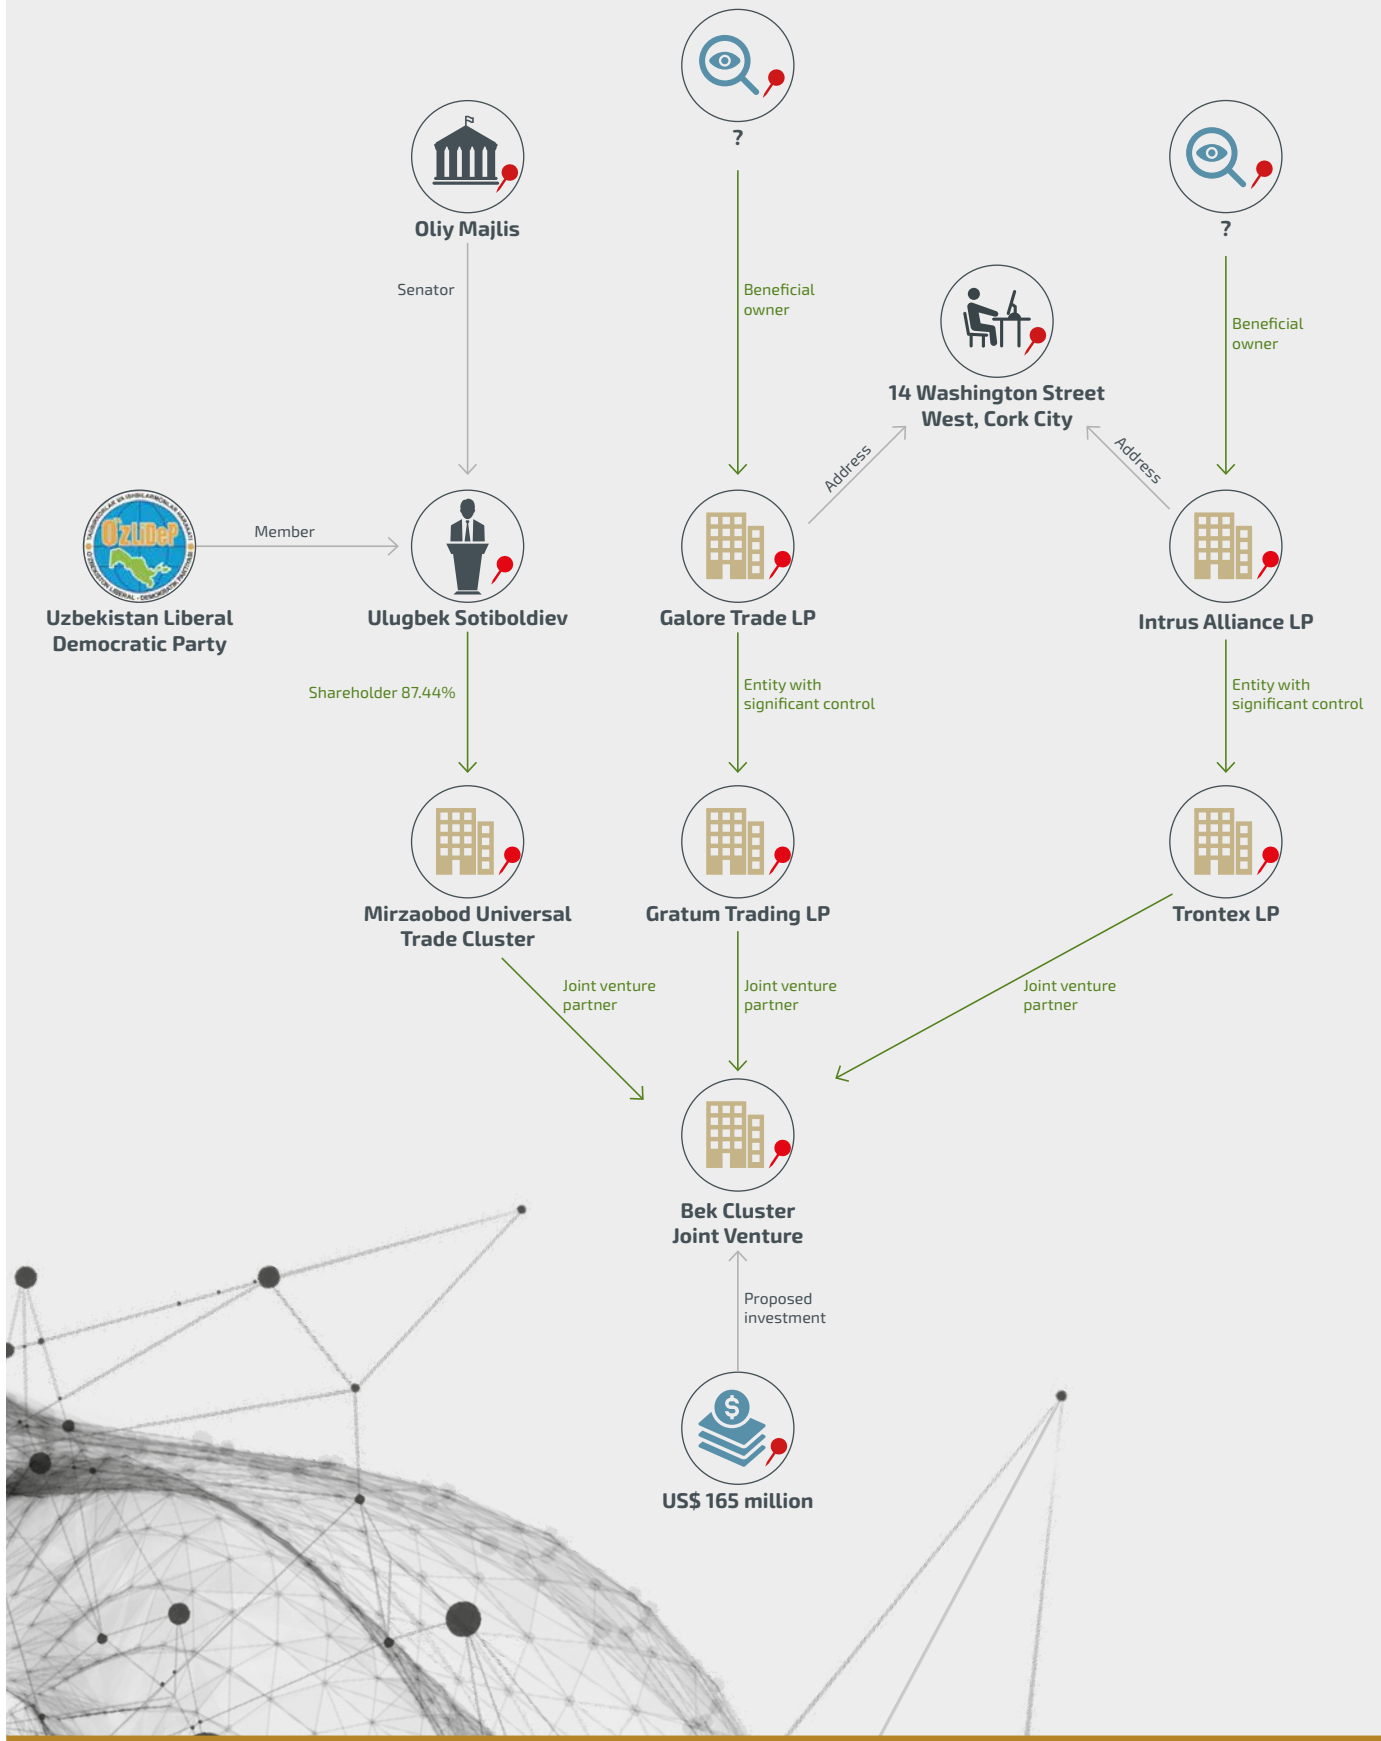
?

Oliy Majlis

?

Senator

Beneficial owner

14 Washington Street West, Cork City

Beneficial owner

Address

Address

O'ZLiDeP

Member

Uzbekistan Liberal Democratic Party

Ulugbek Sotiboldiev

Galore Trade LP

Intrus Alliance LP

Shareholder 87.44%

Entity with significant control

Entity with significant control

Mirzaobod Universal Trade Cluster

Gratum Trading LP

Trontex LP

Joint venture partner

Joint venture partner

Joint venture partner

Bek Cluster Joint Venture

Proposed investment

US$ 165 million